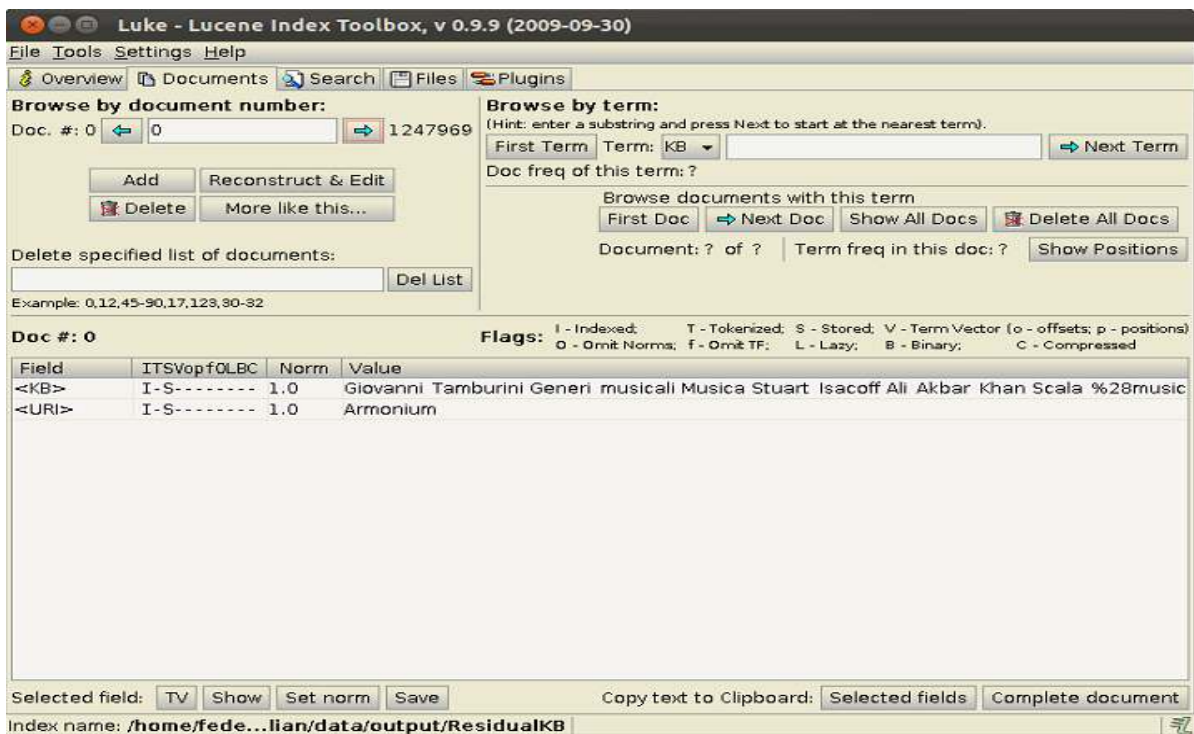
Luke - Lucene Index Toolbox, v 0.9.9 (2009-09-30)

File Tools Settings Help

Overview Documents Search Files Plugins

Browse by document number:

Doc. #: 0 0 1247969

Add Reconstruct & Edit

Delete More like this...

Delete specified list of documents:

Del List

Example: 0,12,45-90,17,123,30-32

Browse by term:

(Hint: enter a substring and press Next to start at the nearest term).

First Term Term: KB Next Term

Doc freq of this term: ?

Browse documents with this term

First Doc Next Doc Show All Docs Delete All Docs

Document: ? of ? Term freq in this doc: ? Show Positions

Doc #: 0

Flags: I - Indexed; T - Tokenized; S - Stored; V - Term Vector (o - offsets; p - positions) O - Omit Norms; f - Omit TF; L - Lazy; B - Binary; C - Compressed

| Field | ITSVopfOLBC | Norm | Value |
|---|---|---|---|
| <KB> | I-S-------- | 1.0 | Giovanni Tamburini Generi musicali Musica Stuart Isacoff Ali Akbar Khan Scala %28music |
| <URI> | I-S-------- | 1.0 | Armonium |

Selected field: TV Show Set norm Save

Copy text to Clipboard: Selected fields Complete document

Index name: /home/fede...lian/data/output/ResidualKB